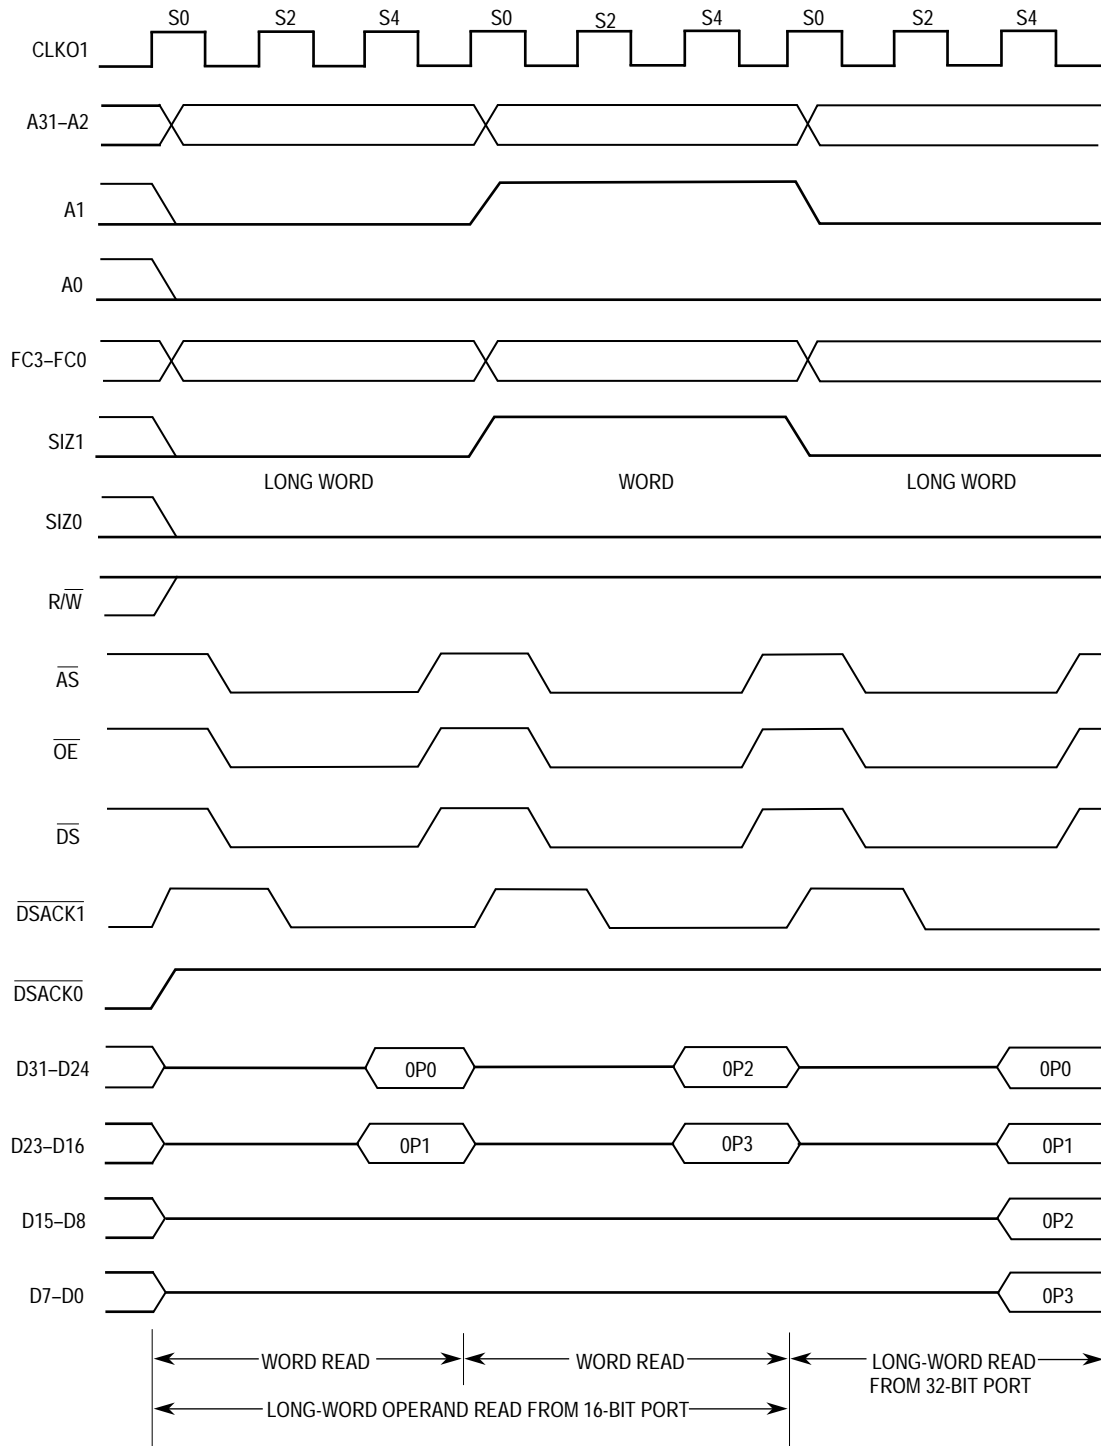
S0 S2 S4 S0 S2 S4 S0 S2 S4

CLKO1

A31–A2

A1

A0

FC3–FC0

SIZ1

LONG WORD WORD LONG WORD

SIZ0

R/$\overline{W}$

$\overline{AS}$

$\overline{OE}$

$\overline{DS}$

$\overline{DSACK1}$

$\overline{DSACK0}$

D31–D24 0P0 0P2 0P0

D23–D16 0P1 0P3 0P1

D15–D8 0P2

D7–D0 0P3

WORD READ WORD READ LONG-WORD READ FROM 32-BIT PORT

LONG-WORD OPERAND READ FROM 16-BIT PORT